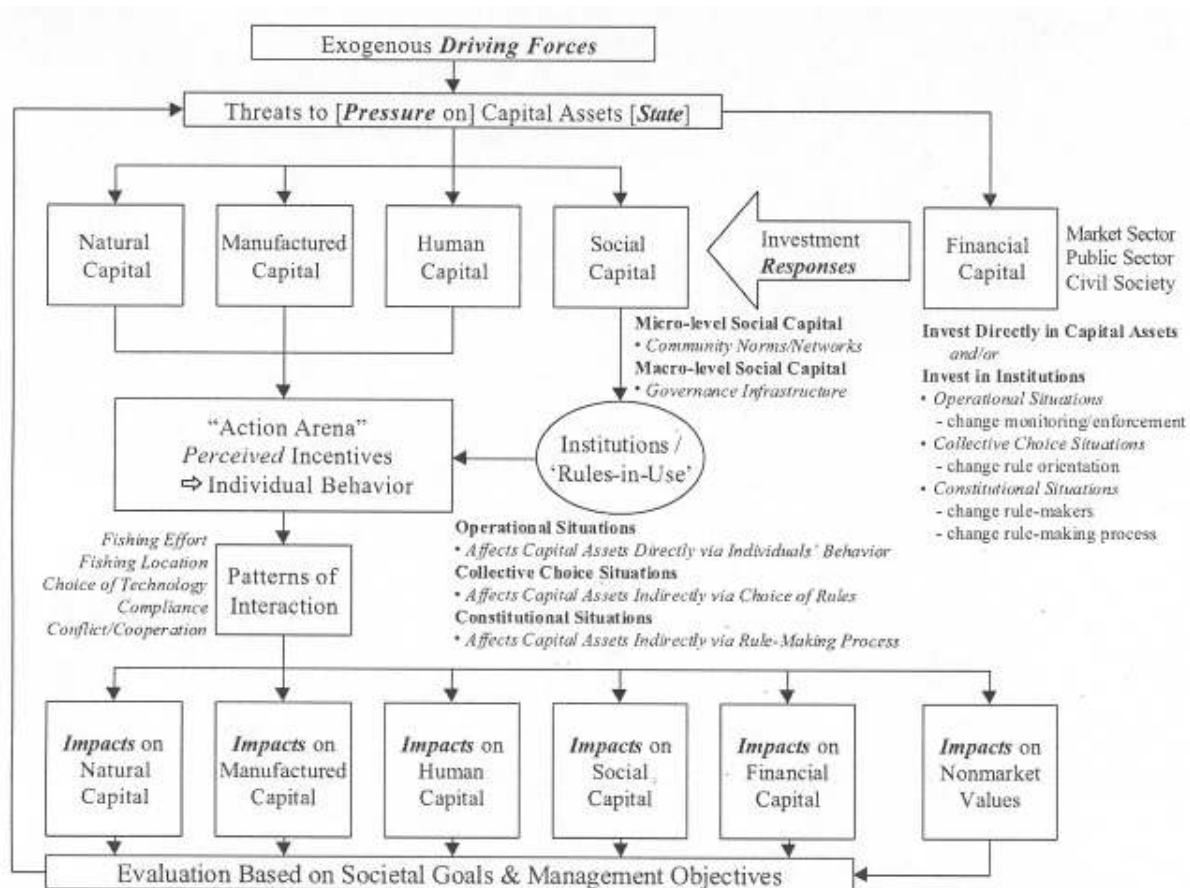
Exogenous *Driving Forces*

Threats to [*Pressure* on] Capital Assets [*State*]

Natural Capital

Manufactured Capital

Human Capital

Social Capital

Investment *Responses*

Financial Capital

Market Sector
Public Sector
Civil Society

**Micro-level Social Capital**
• *Community Norms/Networks*
**Macro-level Social Capital**
• *Governance Infrastructure*

**Invest Directly in Capital Assets**
*and/or*
**Invest in Institutions**
• *Operational Situations*
- change monitoring/enforcement
• *Collective Choice Situations*
- change rule orientation
• *Constitutional Situations*
- change rule-makers
- change rule-making process

"Action Arena"
*Perceived* Incentives
⇨ Individual Behavior

Institutions / 'Rules-in-Use'

*Fishing Effort*
*Fishing Location*
*Choice of Technology*
*Compliance*
*Conflict/Cooperation*

Patterns of Interaction

**Operational Situations**
• *Affects Capital Assets Directly via Individuals' Behavior*
**Collective Choice Situations**
• *Affects Capital Assets Indirectly via Choice of Rules*
**Constitutional Situations**
• *Affects Capital Assets Indirectly via Rule-Making Process*

***Impacts*** on Natural Capital

***Impacts*** on Manufactured Capital

***Impacts*** on Human Capital

***Impacts*** on Social Capital

***Impacts*** on Financial Capital

***Impacts*** on Nonmarket Values

Evaluation Based on Societal Goals & Management Objectives